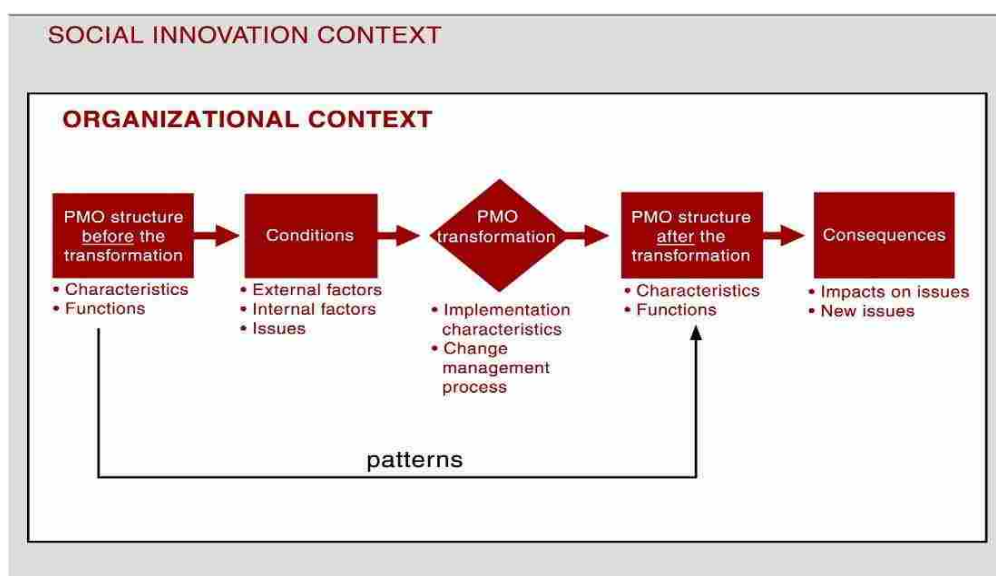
SOCIAL INNOVATION CONTEXT

ORGANIZATIONAL CONTEXT

PMO structure before the transformation
• Characteristics
• Functions

Conditions
• External factors
• Internal factors
• Issues

PMO transformation
• Implementation characteristics
• Change management process

PMO structure after the transformation
• Characteristics
• Functions

Consequences
• Impacts on issues
• New issues

patterns